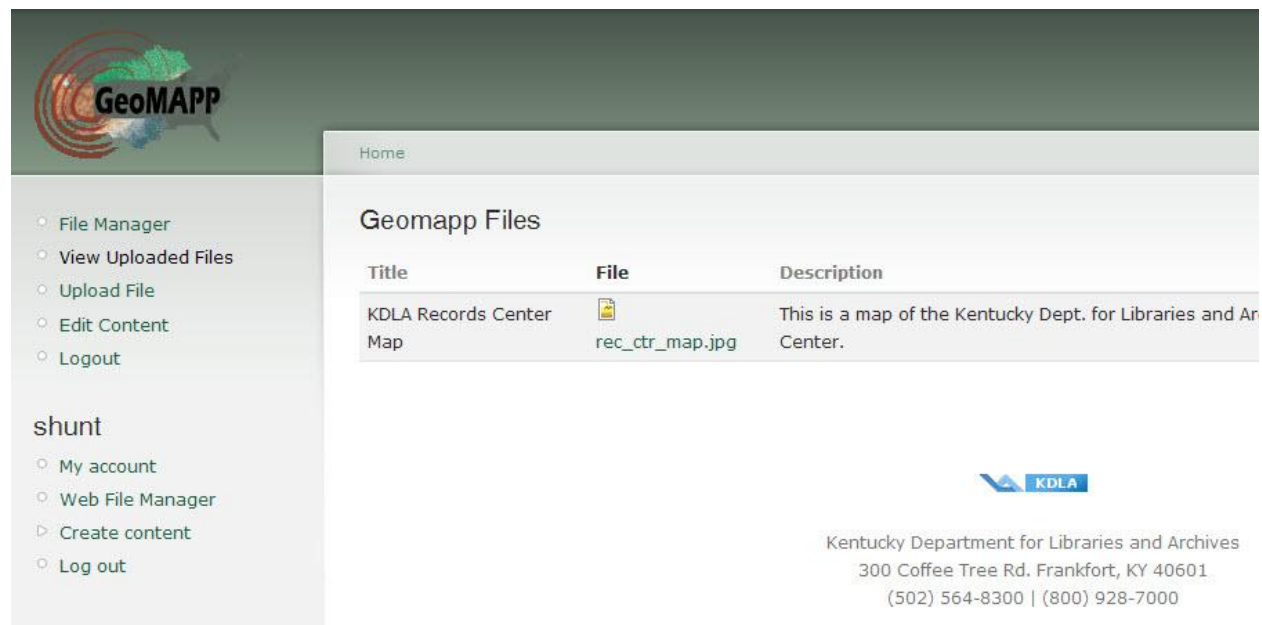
GeoMAPP

Home

File Manager
View Uploaded Files
Upload File
Edit Content
Logout

shunt

My account
Web File Manager
Create content
Log out

Geomapp Files

| Title | File | Description |
|---|---|---|
| KDLA Records Center Map | rec_ctr_map.jpg | This is a map of the Kentucky Dept. for Libraries and Ar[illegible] Center. |

KDLA

Kentucky Department for Libraries and Archives
300 Coffee Tree Rd. Frankfort, KY 40601
(502) 564-8300 | (800) 928-7000